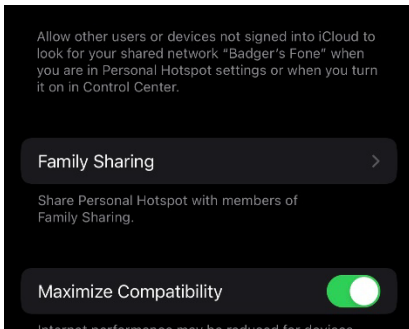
Allow other users or devices not signed into iCloud to look for your shared network "Badger's Fone" when you are in Personal Hotspot settings or when you turn it on in Control Center.

Family Sharing

Share Personal Hotspot with members of Family Sharing.

Maximize Compatibility

Internet performance may be reduced for devices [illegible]